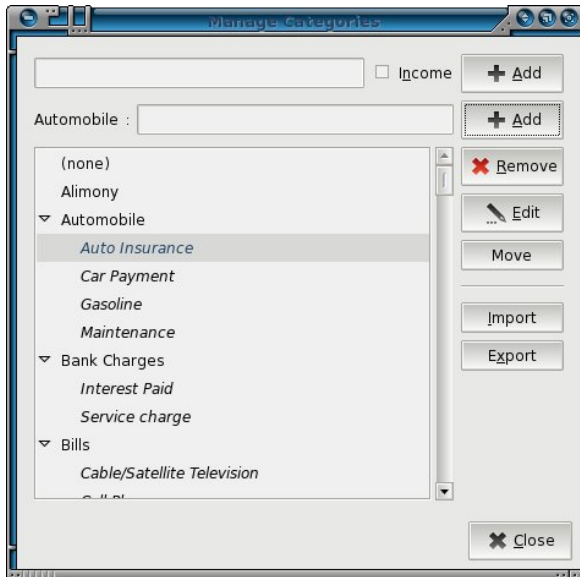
Manage Categories

Income

Add

Automobile :

Add

(none)
Alimony
Automobile
Auto Insurance
Car Payment
Gasoline
Maintenance
Bank Charges
Interest Paid
Service charge
Bills
Cable/Satellite Television
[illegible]

Remove

Edit

Move

Import

Export

Close